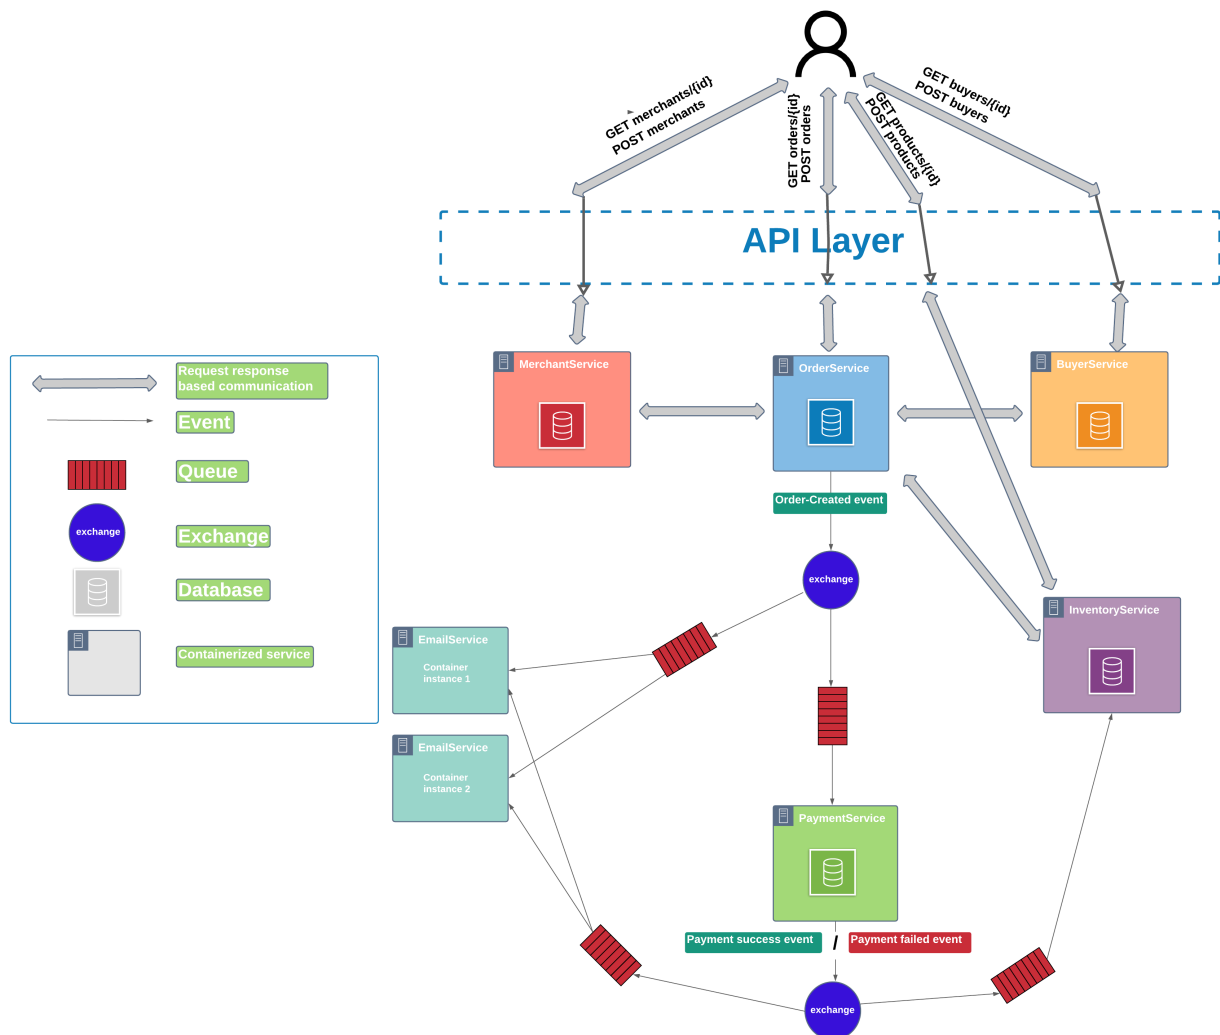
GET merchants/{id}
POST merchants

GET orders/{id}
POST orders

GET products/{id}
POST products

GET buyers/{id}
POST buyers

API Layer

Request response based communication
Event
Queue
exchange
Exchange
Database
Containerized service

MerchantService
OrderService
BuyerService

Order-Created event
exchange

EmailService
Container instance 1

EmailService
Container instance 2

InventoryService

PaymentService

Payment success event
/
Payment failed event

exchange